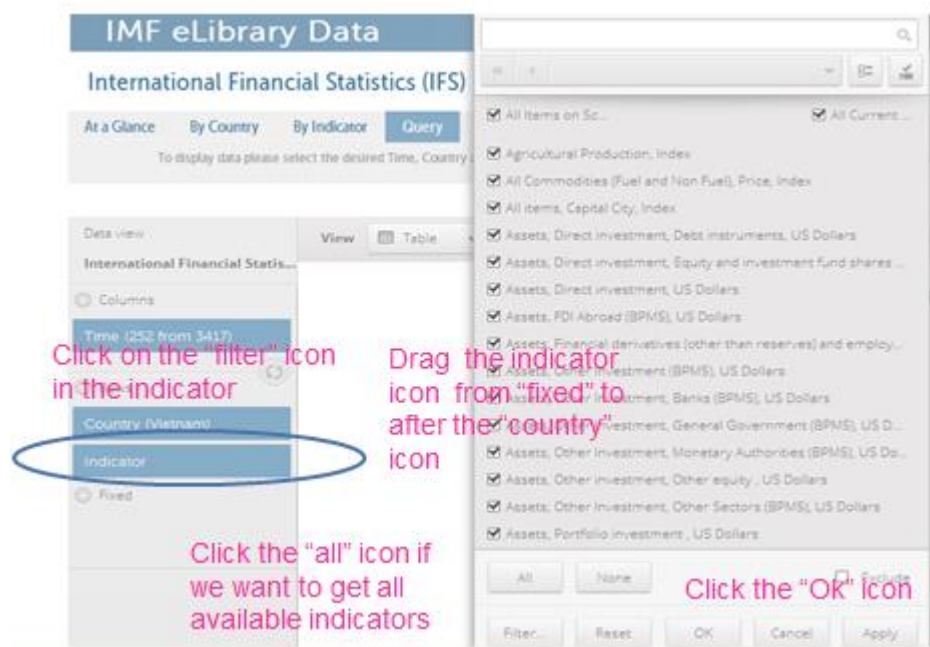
IMF eLibrary Data

International Financial Statistics (IFS)

At a Glance By Country By Indicator Query

To display data please select the desired Time, Country

Data view

International Financial Statis...

Columns

Time (252 from 3417)

Country (Vietnam)

Indicator

Fixed

View Table

All Items on Sc... All Current...

Agricultural Production, Index

All Commodities (Fuel and Non Fuel), Price, Index

All items, Capital City, Index

Assets, Direct investment, Debt instruments, US Dollars

Assets, Direct investment, Equity and investment fund shares...

Assets, Direct investment, US Dollars

Assets, FDI Abroad (BPM5), US Dollars

Assets, Financial derivatives (other than reserves) and employ...

Assets, Other Investment (BPM5), US Dollars

Assets, Other Investment, Banks (BPM5), US Dollars

Assets, Other Investment, General Government (BPM5), US D...

Assets, Other Investment, Monetary Authorities (BPM5), US Do...

Assets, Other investment, Other equity, US Dollars

Assets, Other Investment, Other Sectors (BPM5), US Dollars

Assets, Portfolio investment, US Dollars

All None Exclude

Filter... Reset OK Cancel Apply

Click on the "filter" icon in the indicator

Drag the indicator icon from "fixed" to after the "country" icon

Click the "all" icon if we want to get all available indicators

Click the "Ok" icon